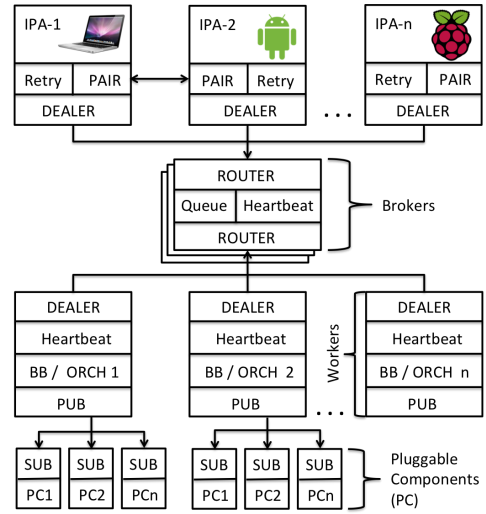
IPA-1

Retry | PAIR

DEALER

IPA-2

PAIR | Retry

DEALER

. . .

IPA-n

Retry | PAIR

DEALER

ROUTER

Queue | Heartbeat

ROUTER

Brokers

DEALER

Heartbeat

BB / ORCH 1

PUB

DEALER

Heartbeat

BB / ORCH 2

PUB

. . .

Workers

DEALER

Heartbeat

BB / ORCH n

PUB

SUB | SUB | SUB
PC1 | PC2 | PCn

SUB | SUB | SUB
PC1 | PC2 | PCn

Pluggable Components (PC)